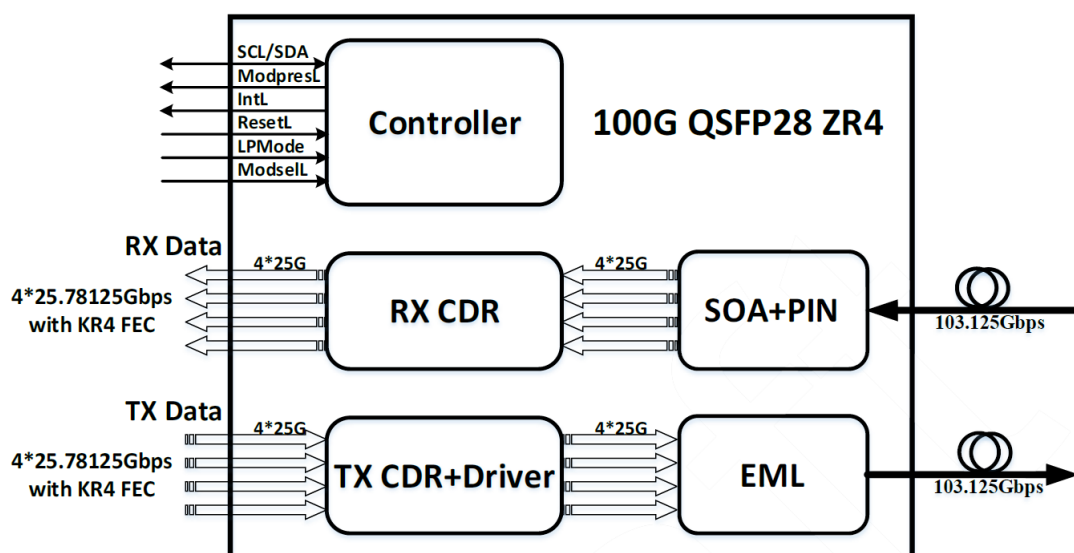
SCL/SDA
ModpresL
IntL
ResetL
LPMode
ModselL
Controller
100G QSFP28 ZR4
RX Data
4*25.78125Gbps
with KR4 FEC
4*25G
RX CDR
4*25G
SOA+PIN
103.125Gbps
TX Data
4*25.78125Gbps
with KR4 FEC
4*25G
TX CDR+Driver
4*25G
EML
103.125Gbps